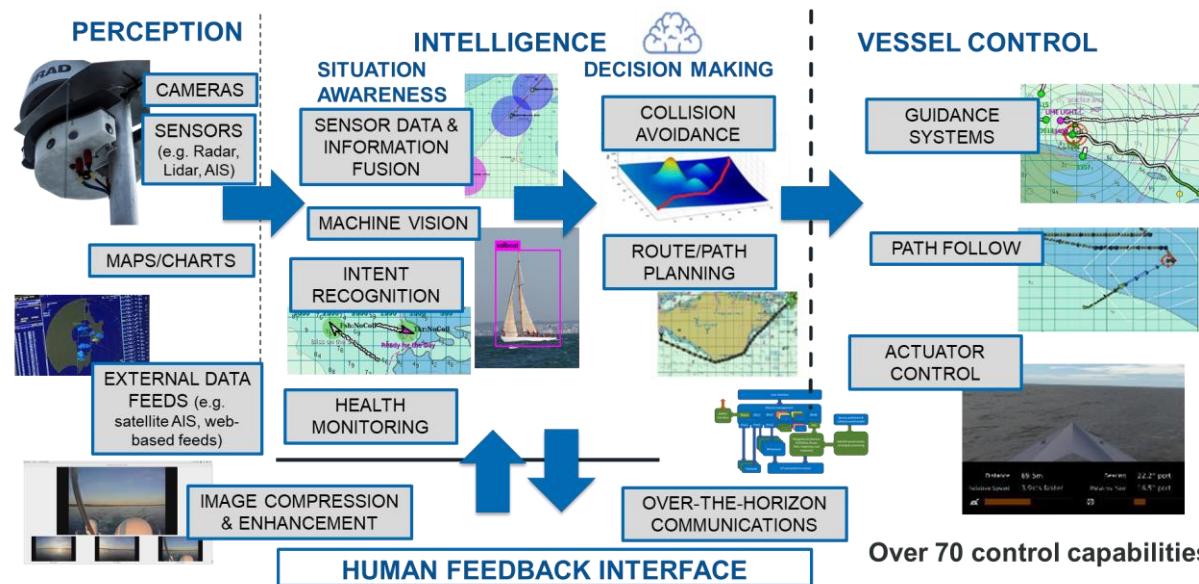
PERCEPTION

CAMERAS

SENSORS (e.g. Radar, Lidar, AIS)

MAPS/CHARTS

EXTERNAL DATA FEEDS (e.g. satellite AIS, web-based feeds)

IMAGE COMPRESSION & ENHANCEMENT

INTELLIGENCE

SITUATION AWARENESS

SENSOR DATA & INFORMATION FUSION

MACHINE VISION

INTENT RECOGNITION

HEALTH MONITORING

DECISION MAKING

COLLISION AVOIDANCE

ROUTE/PATH PLANNING

OVER-THE-HORIZON COMMUNICATIONS

VESSEL CONTROL

GUIDANCE SYSTEMS

PATH FOLLOW

ACTUATOR CONTROL

HUMAN FEEDBACK INTERFACE

Over 70 control capabilities